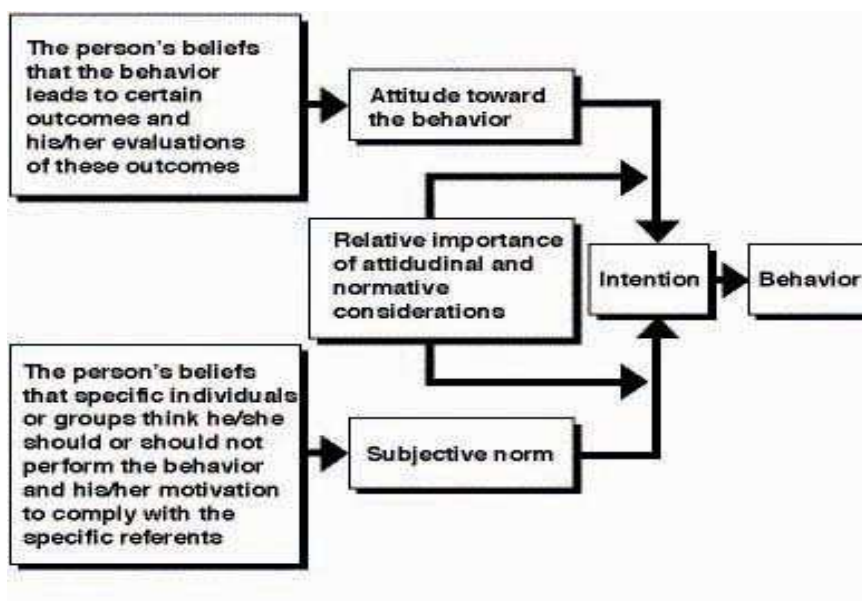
The person's beliefs that the behavior leads to certain outcomes and his/her evaluations of these outcomes

Attitude toward the behavior

Relative importance of attidudinal and normative considerations

Intention

Behavior

The person's beliefs that specific individuals or groups think he/she should or should not perform the behavior and his/her motivation to comply with the specific referents

Subjective norm